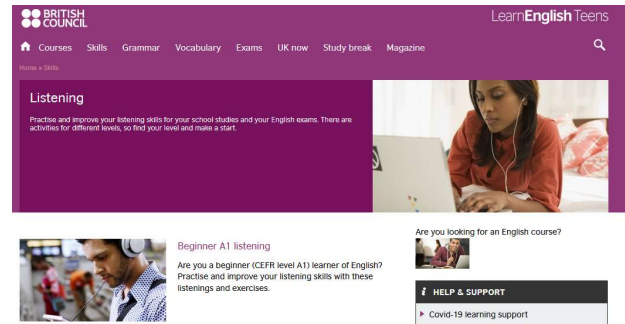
BRITISH COUNCIL

LearnEnglish Teens

Courses Skills Grammar Vocabulary Exams UK now Study break Magazine

Home » Skills

Listening

Practise and improve your listening skills for your school studies and your English exams. There are activities for different levels, so find your level and make a start.

Beginner A1 listening

Are you a beginner (CEFR level A1) learner of English? Practise and improve your listening skills with these listenings and exercises.

Are you looking for an English course?

HELP & SUPPORT

Covid-19 learning support